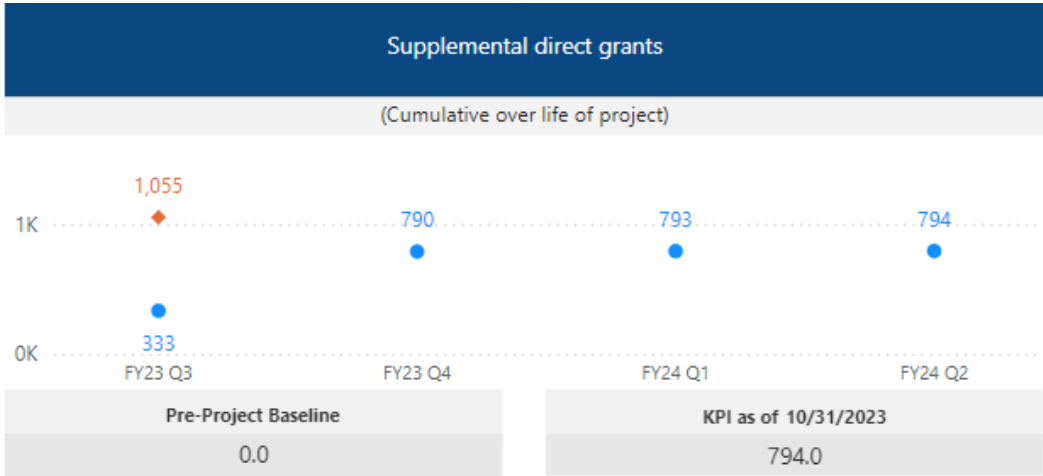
Supplemental direct grants

(Cumulative over life of project)

1,055

1K

790

793

794

333

0K

FY23 Q3

FY23 Q4

FY24 Q1

FY24 Q2

| Pre-Project Baseline |
|---|
| 0.0 |

| KPI as of 10/31/2023 |
|---|
| 794.0 |